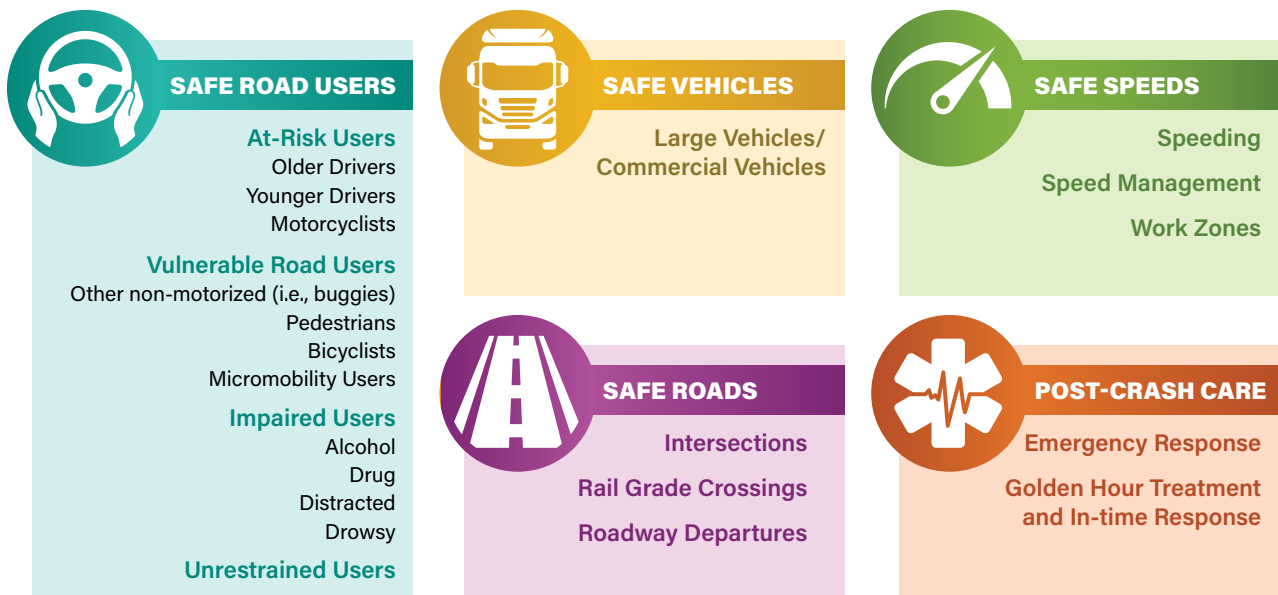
SAFE ROAD USERS

At-Risk Users
Older Drivers
Younger Drivers
Motorcyclists

Vulnerable Road Users
Other non-motorized (i.e., buggies)
Pedestrians
Bicyclists
Micromobility Users

Impaired Users
Alcohol
Drug
Distracted
Drowsy

Unrestrained Users

SAFE VEHICLES

Large Vehicles/ Commercial Vehicles

SAFE SPEEDS

Speeding

Speed Management

Work Zones

SAFE ROADS

Intersections

Rail Grade Crossings

Roadway Departures

POST-CRASH CARE

Emergency Response

Golden Hour Treatment and In-time Response